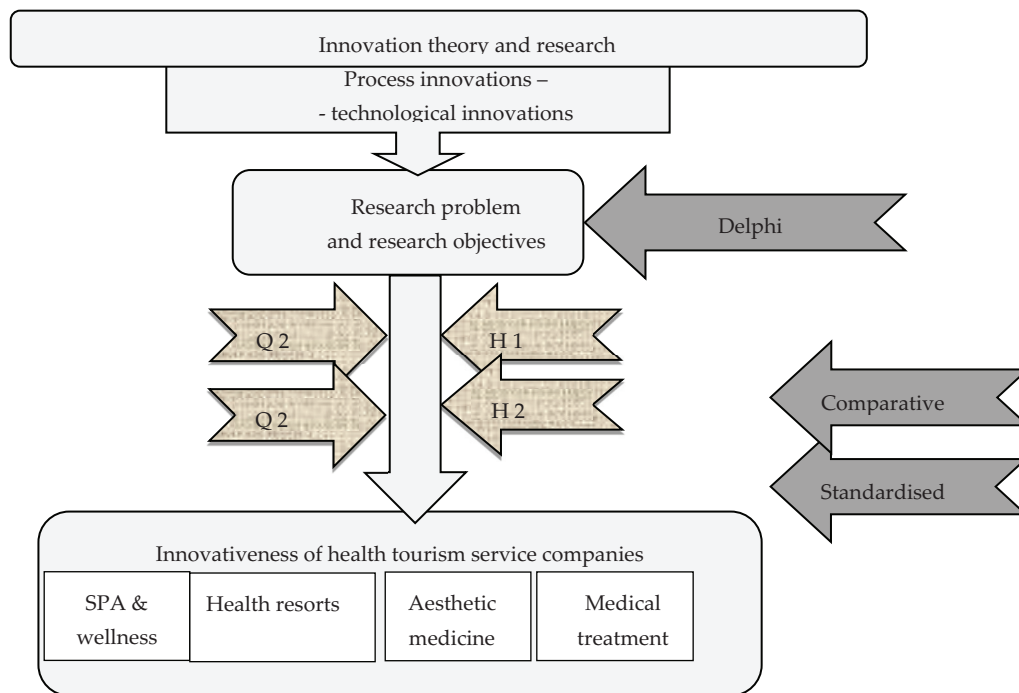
Innovation theory and research

Process innovations –
- technological innovations

Research problem
and research objectives

Delphi

Q 2

H 1

Q 2

H 2

Comparative

Standardised

Innovativeness of health tourism service companies

SPA & wellness

Health resorts

Aesthetic medicine

Medical treatment